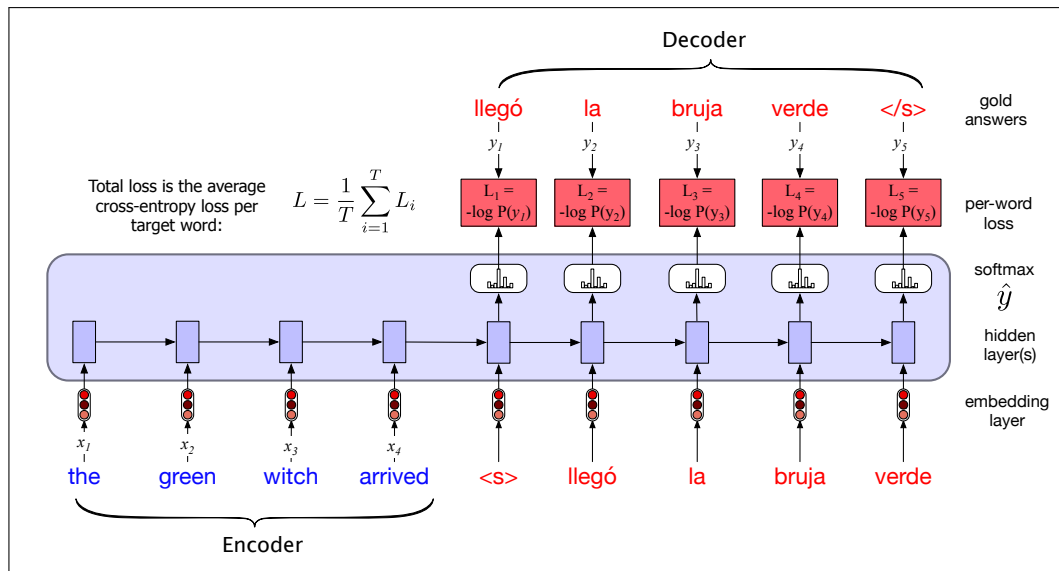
Decoder

llegó la bruja verde </s>

gold answers

$y_1$ $y_2$ $y_3$ $y_4$ $y_5$

Total loss is the average cross-entropy loss per target word:

$L = \frac{1}{T}\sum_{i=1}^{T} L_i$

$L_1 =$ -log $P(y_1)$

$L_2 =$ -log $P(y_2)$

$L_3 =$ -log $P(y_3)$

$L_4 =$ -log $P(y_4)$

$L_5 =$ -log $P(y_5)$

per-word loss

softmax $\hat{y}$

hidden layer(s)

embedding layer

$x_1$ $x_2$ $x_3$ $x_4$

the green witch arrived <s> llegó la bruja verde

Encoder